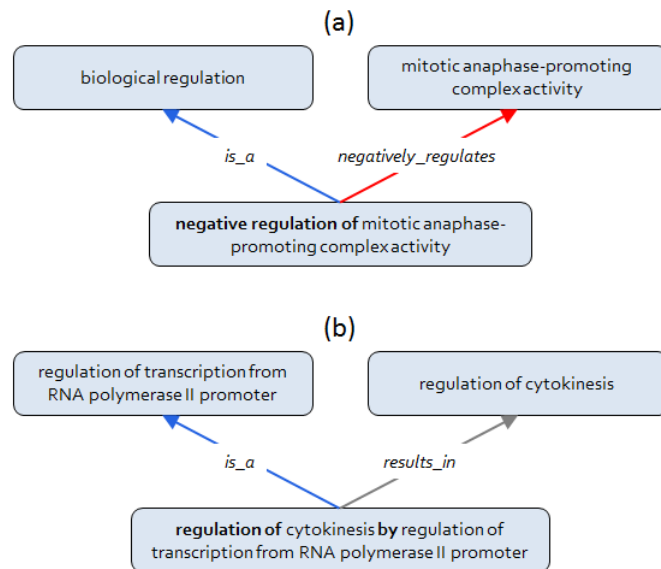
(a)

biological regulation

mitotic anaphase-promoting complex activity

is_a

negatively_regulates

**negative regulation of** mitotic anaphase-promoting complex activity

(b)

regulation of transcription from RNA polymerase II promoter

regulation of cytokinesis

is_a

results_in

**regulation of** cytokinesis **by** regulation of transcription from RNA polymerase II promoter